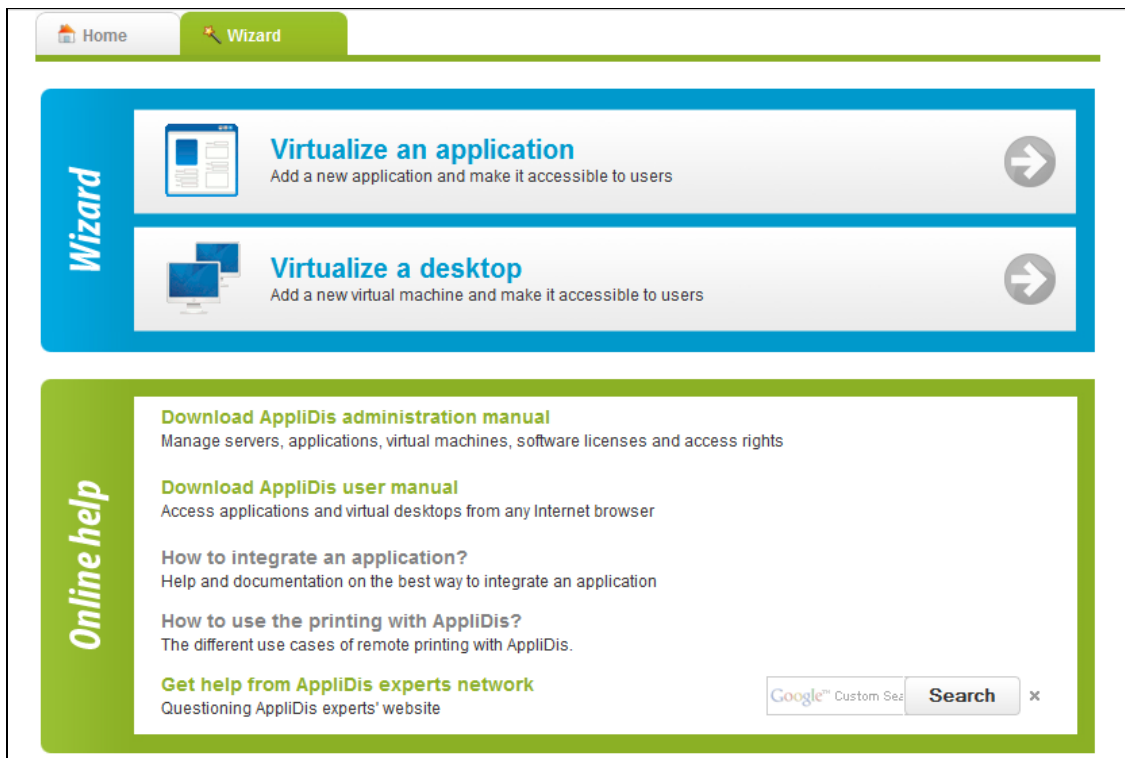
Home
Wizard

Wizard

Virtualize an application
Add a new application and make it accessible to users

Virtualize a desktop
Add a new virtual machine and make it accessible to users

Online help

Download AppliDis administration manual
Manage servers, applications, virtual machines, software licenses and access rights

Download AppliDis user manual
Access applications and virtual desktops from any Internet browser

How to integrate an application?
Help and documentation on the best way to integrate an application

How to use the printing with AppliDis?
The different use cases of remote printing with AppliDis.

Get help from AppliDis experts network
Questioning AppliDis experts' website

Google™ Custom Sea
Search
×